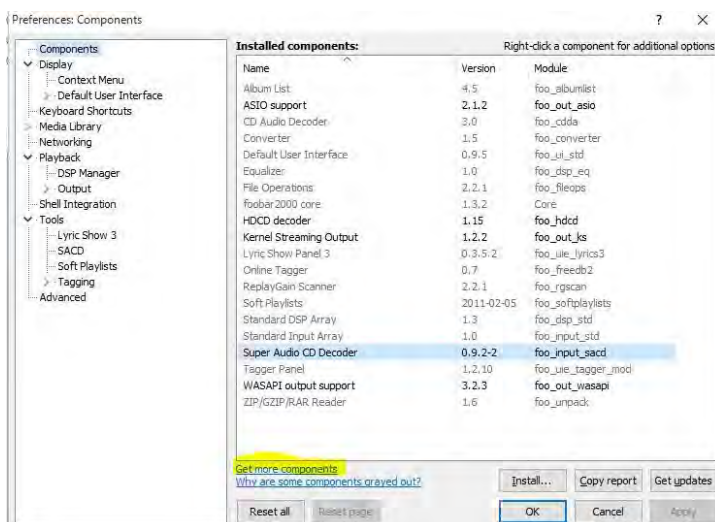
Preferences: Components

? ×

Components
Display
Context Menu
Default User Interface
Keyboard Shortcuts
Media Library
Networking
Playback
DSP Manager
Output
Shell Integration
Tools
Lyric Show 3
SACD
Soft Playlists
Tagging
Advanced

Installed components:

Right-click a component for additional options

| Name | Version | Module |
|---|---|---|
| Album List | 4.5 | foo_albumlist |
| ASIO support | 2.1.2 | foo_out_asio |
| CD Audio Decoder | 3.0 | foo_cdda |
| Converter | 1.5 | foo_converter |
| Default User Interface | 0.9.5 | foo_ui_std |
| Equalizer | 1.0 | foo_dsp_eq |
| File Operations | 2.2.1 | foo_fileops |
| foobar2000 core | 1.3.2 | Core |
| HDCD decoder | 1.15 | foo_hdcd |
| Kernel Streaming Output | 1.2.2 | foo_out_ks |
| Lyric Show Panel 3 | 0.3.5.2 | foo_uie_lyrics3 |
| Online Tagger | 0.7 | foo_freedb2 |
| ReplayGain Scanner | 2.2.1 | foo_rgscan |
| Soft Playlists | 2011-02-05 | foo_softplaylists |
| Standard DSP Array | 1.3 | foo_dsp_std |
| Standard Input Array | 1.0 | foo_input_std |
| Super Audio CD Decoder | 0.9.2-2 | foo_input_sacd |
| Tagger Panel | 1.2.10 | foo_uie_tagger_mod |
| WASAPI output support | 3.2.3 | foo_out_wasapi |
| ZIP/GZIP/RAR Reader | 1.6 | foo_unpack |

Get more components
Why are some components grayed out?

Install... Copy report Get updates

Reset all Reset page OK Cancel Apply